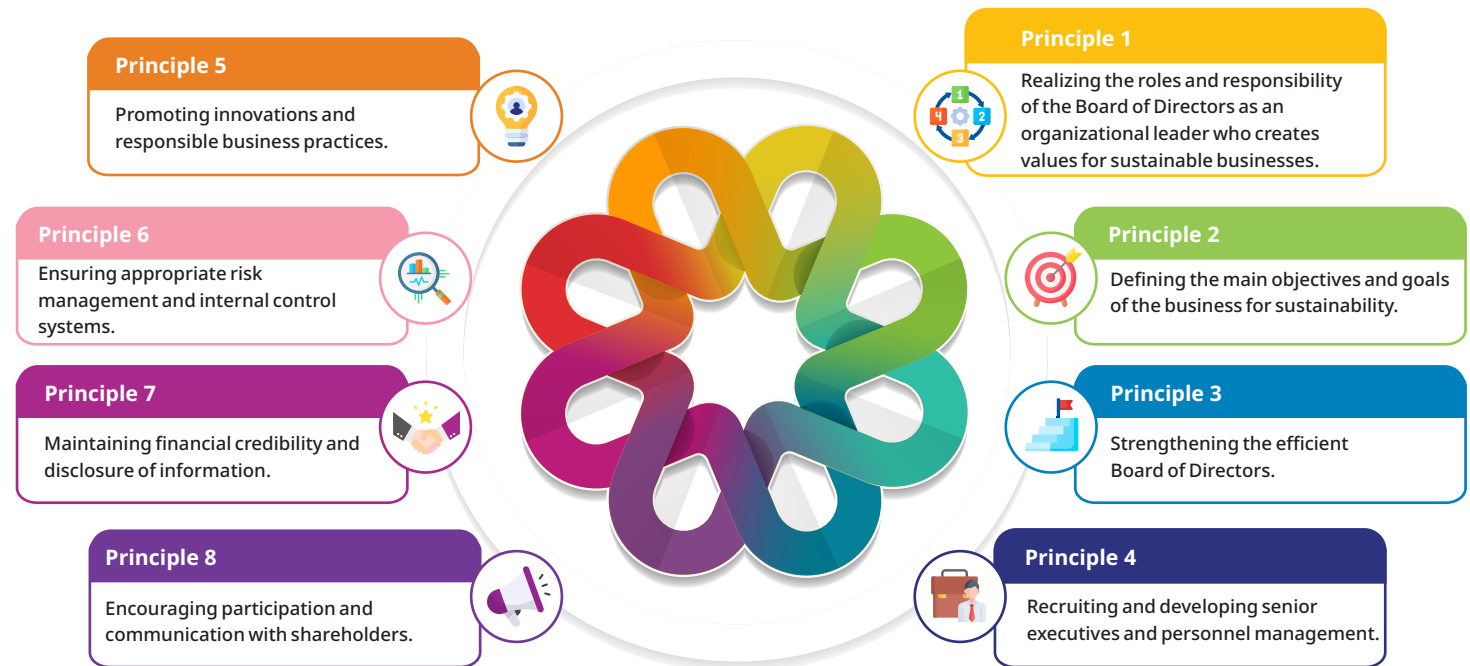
Principle 1

Realizing the roles and responsibility of the Board of Directors as an organizational leader who creates values for sustainable businesses.

Principle 2

Defining the main objectives and goals of the business for sustainability.

Principle 3

Strengthening the efficient Board of Directors.

Principle 4

Recruiting and developing senior executives and personnel management.

Principle 5

Promoting innovations and responsible business practices.

Principle 6

Ensuring appropriate risk management and internal control systems.

Principle 7

Maintaining financial credibility and disclosure of information.

Principle 8

Encouraging participation and communication with shareholders.

1 2 3 4